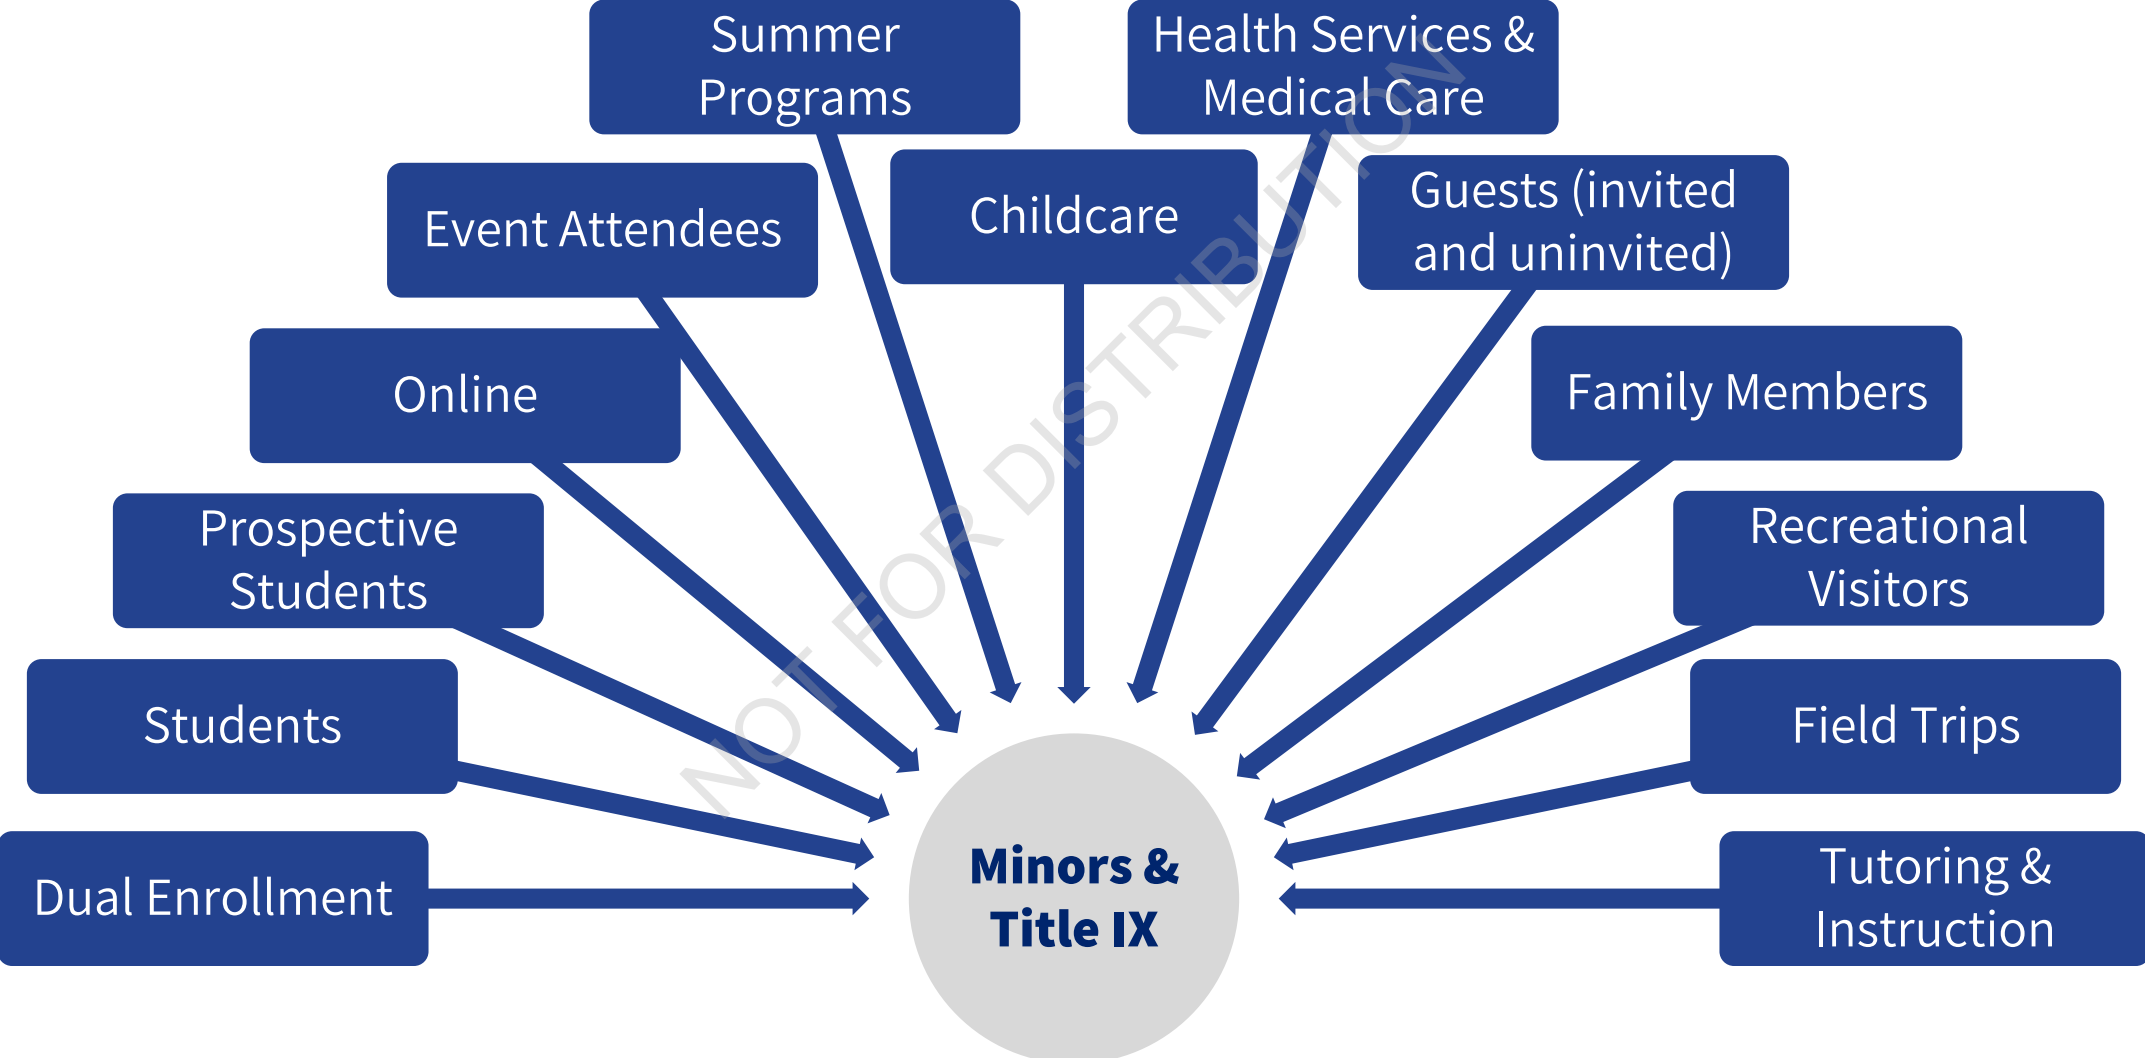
Summer Programs

Health Services & Medical Care

Event Attendees

Childcare

Guests (invited and uninvited)

Online

Family Members

Prospective Students

Recreational Visitors

Students

Field Trips

Dual Enrollment

Minors & Title IX

Tutoring & Instruction

NOT FOR DISTRIBUTION